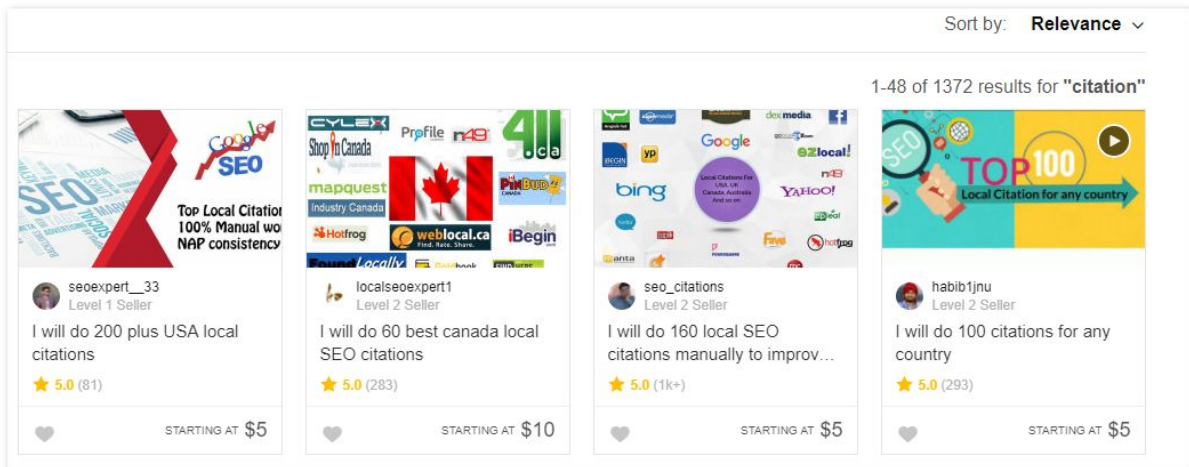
Sort by: Relevance

1-48 of 1372 results for "citation"

Google SEO
Top Local Citatio
100% Manual wo
NAP consistency

seoexpert__33
Level 1 Seller
I will do 200 plus USA local citations
5.0 (81)
STARTING AT $5

CYLEX
Shop in Canada
Profile
n49
411.ca
mapquest
Industry Canada
PinBud
Hotfrog
weblocal.ca
Find. Rate. Share.
iBegin
Found Locally

localseoexpert1
Level 2 Seller
I will do 60 best canada local SEO citations
5.0 (283)
STARTING AT $10

dex media
Google
ezlocal!
yp
n49
bing
Local Citations For USA, UK, Canada, Australia And so on.
YAHOO!
hotfrog
manta

seo_citations
Level 2 Seller
I will do 160 local SEO citations manually to improv...
5.0 (1k+)
STARTING AT $5

SEO
TOP 100
Local Citation for any country

habib1jnu
Level 2 Seller
I will do 100 citations for any country
5.0 (293)
STARTING AT $5